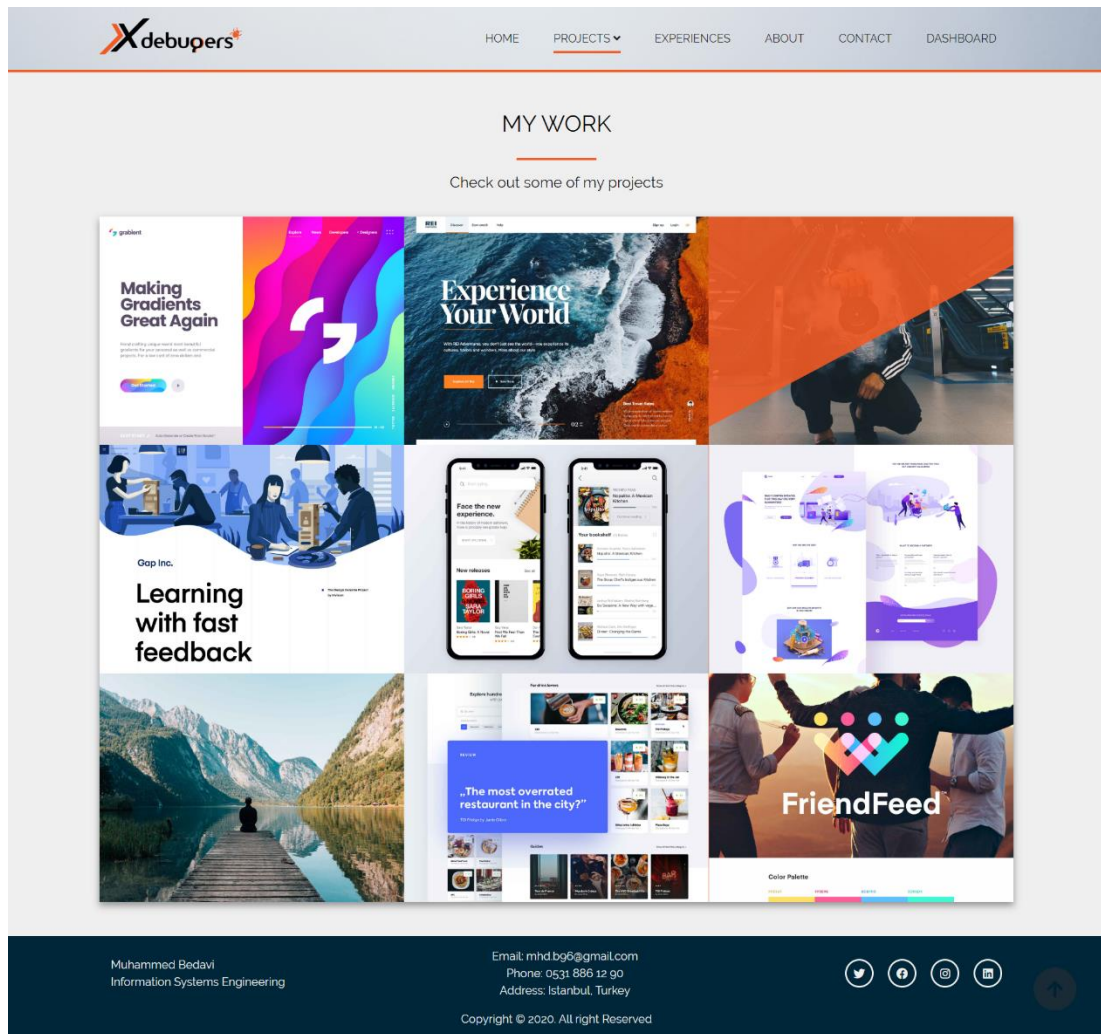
Xdebugers

HOME PROJECTS EXPERIENCES ABOUT CONTACT DASHBOARD

MY WORK

Check out some of my projects

grablent

Making Gradients Great Again

Experience Your World

Gap Inc.

Learning with fast feedback

Face the new experience.

New releases

Your bookshelf

BORING GIRLS

SARA TAYLOR

„The most overrated restaurant in the city?"

FriendFeed

Color Palette

Muhammed Bedavi
Information Systems Engineering

Email: mhd.b96@gmail.com
Phone: 0531 886 12 90
Address: Istanbul, Turkey

Copyright © 2020. All right Reserved